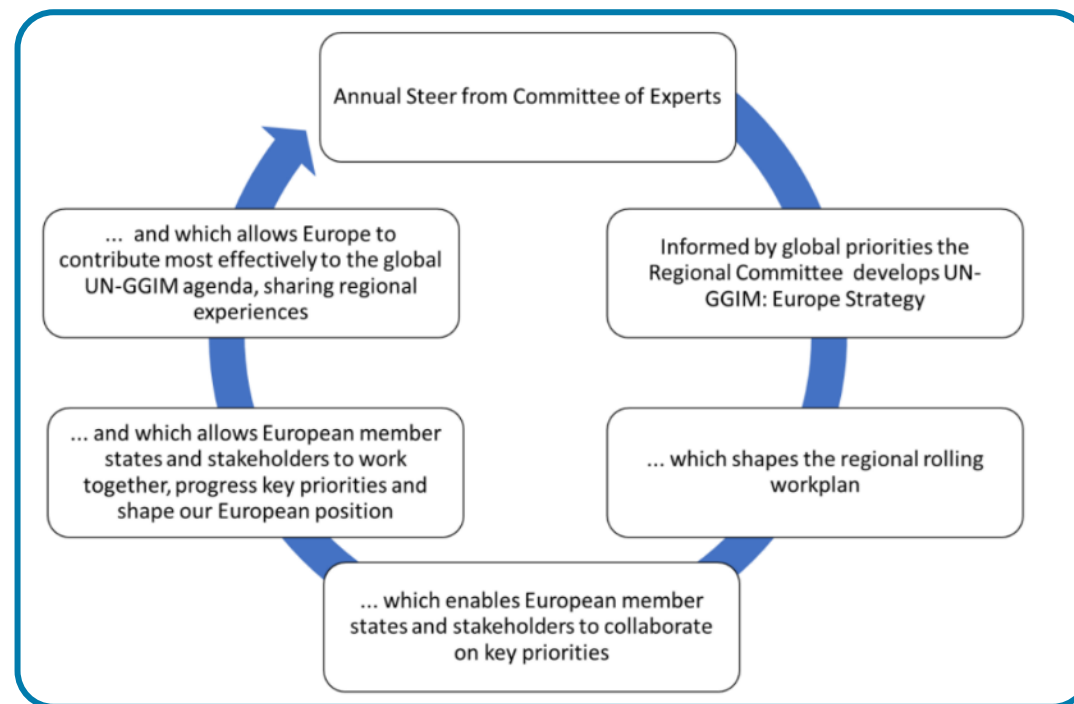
Annual Steer from Committee of Experts

Informed by global priorities the Regional Committee develops UN-GGIM: Europe Strategy

... which shapes the regional rolling workplan

... which enables European member states and stakeholders to collaborate on key priorities

... and which allows European member states and stakeholders to work together, progress key priorities and shape our European position

... and which allows Europe to contribute most effectively to the global UN-GGIM agenda, sharing regional experiences